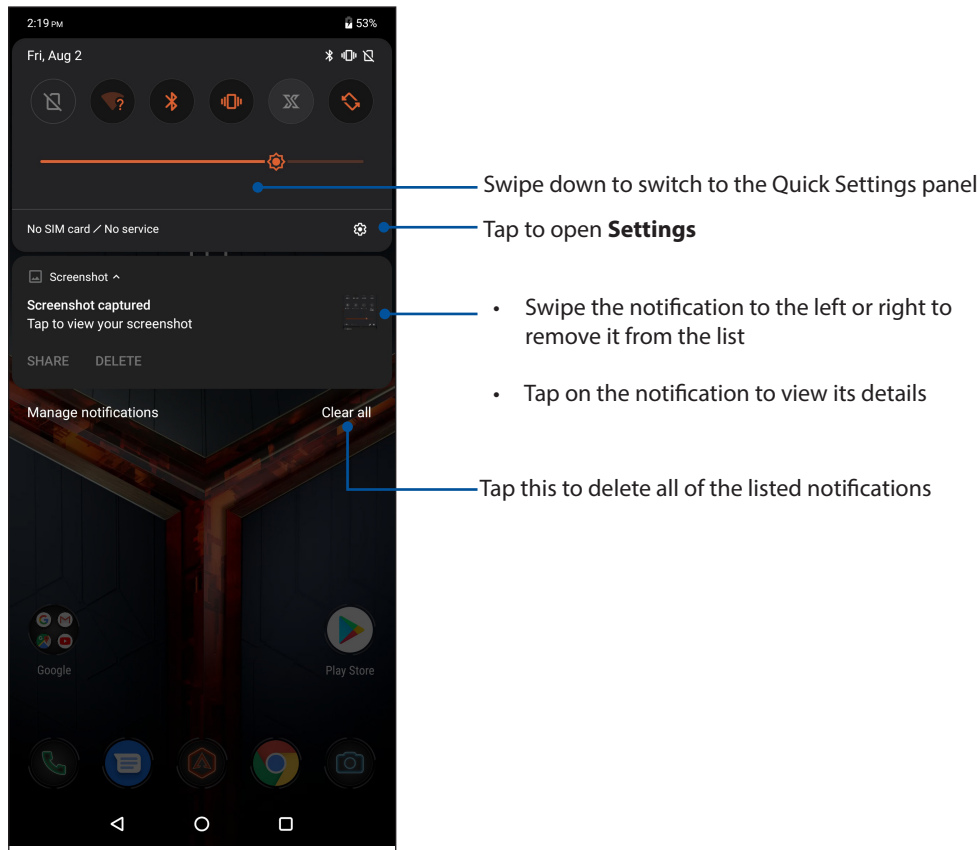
2:19 PM
53%
Fri, Aug 2
No SIM card / No service
Screenshot
Screenshot captured
Tap to view your screenshot
SHARE DELETE
Manage notifications
Clear all
Google
Play Store

Swipe down to switch to the Quick Settings panel

Tap to open **Settings**

• Swipe the notification to the left or right to remove it from the list

• Tap on the notification to view its details

Tap this to delete all of the listed notifications